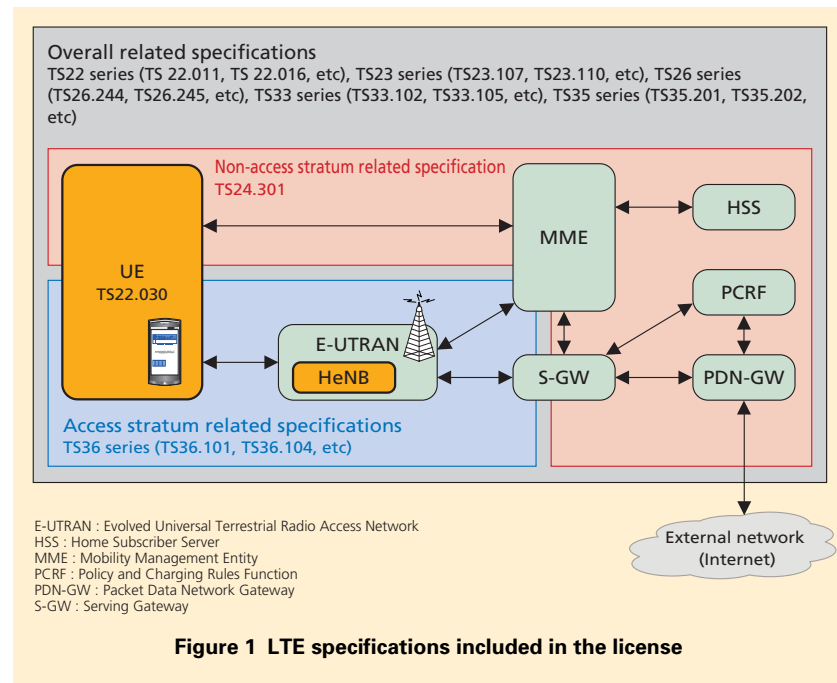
Overall related specifications
TS22 series (TS 22.011, TS 22.016, etc), TS23 series (TS23.107, TS23.110, etc), TS26 series (TS26.244, TS26.245, etc), TS33 series (TS33.102, TS33.105, etc), TS35 series (TS35.201, TS35.202, etc)

Non-access stratum related specification
TS24.301

UE
TS22.030

MME

HSS

PCRF

E-UTRAN

HeNB

S-GW

PDN-GW

Access stratum related specifications
TS36 series (TS36.101, TS36.104, etc)

E-UTRAN : Evolved Universal Terrestrial Radio Access Network
HSS : Home Subscriber Server
MME : Mobility Management Entity
PCRF : Policy and Charging Rules Function
PDN-GW : Packet Data Network Gateway
S-GW : Serving Gateway

External network
(Internet)

Figure 1 LTE specifications included in the license